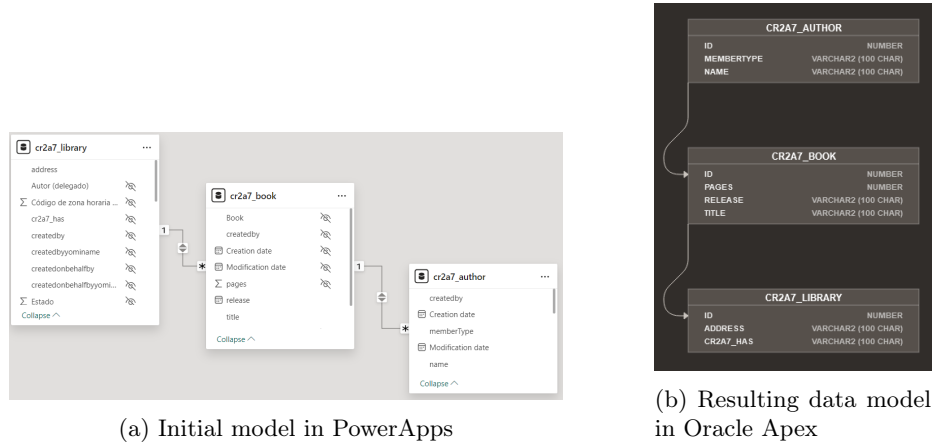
cr2a7_library ···
address
Autor (delegado)
∑ Código de zona horaria ...
cr2a7_has
createdby
createdbyyominame
createdonbehalfby
createdonbehalfbyyomi...
∑ Estado
Collapse ^

1
*

cr2a7_book ···
Book
createdby
Creation date
Modification date
∑ pages
release
title
Collapse ^

1
*

cr2a7_author ···
createdby
Creation date
memberType
Modification date
name
Collapse ^

(a) Initial model in PowerApps

CR2A7_AUTHOR
| | |
|---|---|
| ID | NUMBER |
| MEMBERTYPE | VARCHAR2 (100 CHAR) |
| NAME | VARCHAR2 (100 CHAR) |

CR2A7_BOOK
| | |
|---|---|
| ID | NUMBER |
| PAGES | NUMBER |
| RELEASE | VARCHAR2 (100 CHAR) |
| TITLE | VARCHAR2 (100 CHAR) |

CR2A7_LIBRARY
| | |
|---|---|
| ID | NUMBER |
| ADDRESS | VARCHAR2 (100 CHAR) |
| CR2A7_HAS | VARCHAR2 (100 CHAR) |

(b) Resulting data model in Oracle Apex